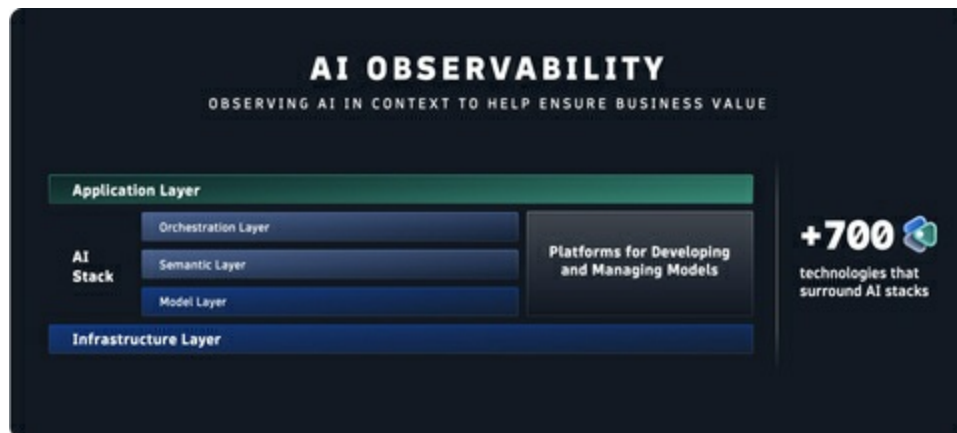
AI OBSERVABILITY

OBSERVING AI IN CONTEXT TO HELP ENSURE BUSINESS VALUE

Application Layer

AI Stack

Orchestration Layer

Semantic Layer

Model Layer

Platforms for Developing and Managing Models

Infrastructure Layer

+700

technologies that surround AI stacks